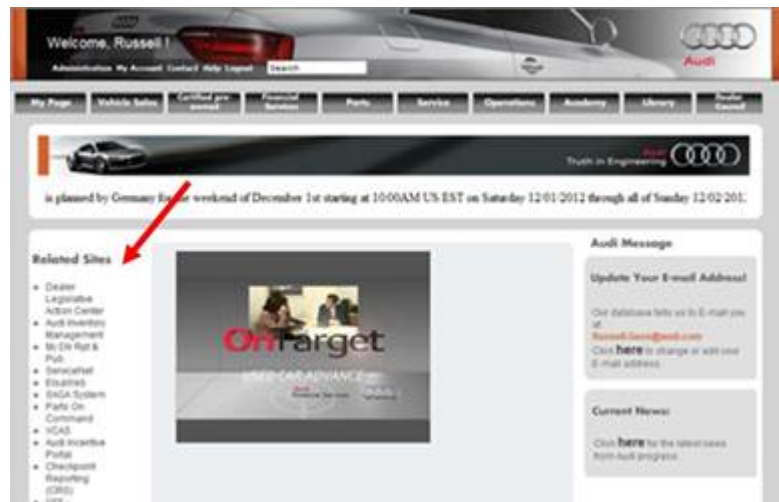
Welcome, Russell !
Administration My Account Contact Help Logout Search

Audi

My Page | Vehicle Sales | Certified pre-owned | Financial Services | Parts | Service | Operations | Academy | Library | Dealer Council

Audi Truth in Engineering

is planned by Germany for the weekend of December 1st starting at 10:00AM US EST on Saturday 12/01/2012 through all of Sunday 12/02/201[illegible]

Related Sites

- Dealer Legislative Action Center
- Audi Inventory Management
- Mr DN Rpt & Pub
- Servicenet
- Elsawin
- SAGA System
- Parts On Command
- VCAS
- Audi Incentive Portal
- Checkpoint Reporting (CRS)

OnTarget
USED CAR ADVANCE

Audi Message

Update Your E-mail Address!

Our database tells us to E-mail you at Russell.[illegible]@audi.com
Click here to change or add your E-mail address.

Current News:

Click here for the latest news from Audi progress